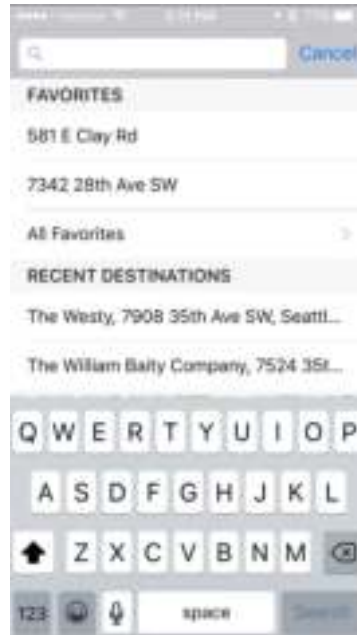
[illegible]

Cancel

FAVORITES

581 E Clay Rd

7342 28th Ave SW

All Favorites

RECENT DESTINATIONS

The Westy, 7908 35th Ave SW, Seattl...

The William Baity Company, 7524 35t...

Q W E R T Y U I O P
A S D F G H J K L
Z X C V B N M
123 space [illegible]